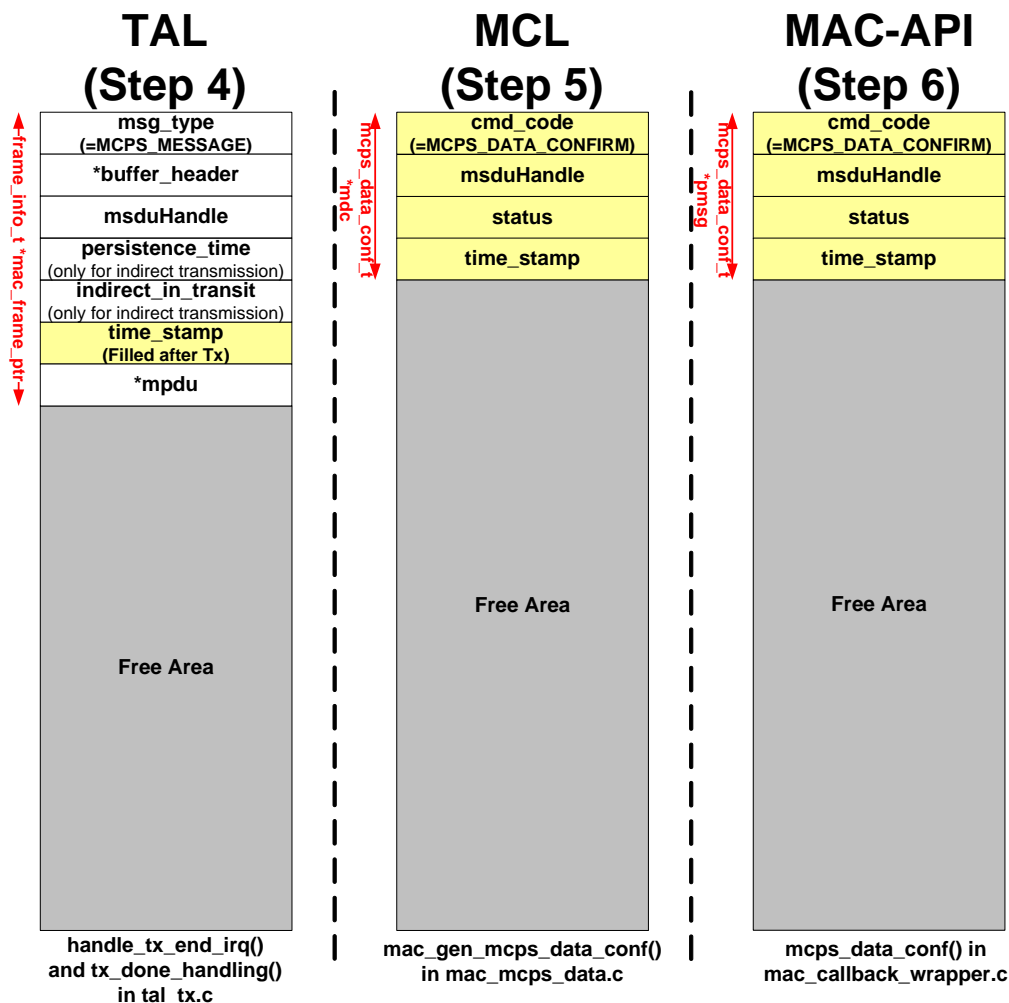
TAL
(Step 4)

frame_info_t *mac_frame_ptr

msg_type
(=MCPS_MESSAGE)

*buffer_header

msduHandle

persistence_time
(only for indirect transmission)

indirect_in_transit
(only for indirect transmission)

time_stamp
(Filled after Tx)

*mpdu

Free Area

handle_tx_end_irq()
and tx_done_handling()
in tal_tx.c

MCL
(Step 5)

mcps_data_conf_t *mdc

cmd_code
(=MCPS_DATA_CONFIRM)

msduHandle

status

time_stamp

Free Area

mac_gen_mcps_data_conf()
in mac_mcps_data.c

MAC-API
(Step 6)

mcps_data_conf_t *pmsg

cmd_code
(=MCPS_DATA_CONFIRM)

msduHandle

status

time_stamp

Free Area

mcps_data_conf() in
mac_callback_wrapper.c